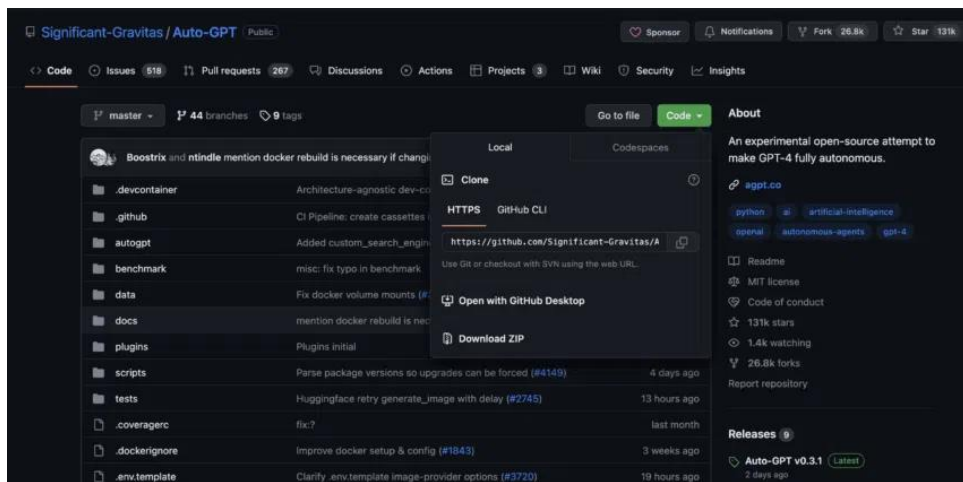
Significant-Gravitas / Auto-GPT Public

Sponsor Notifications Fork 26.8k Star 131k

Code Issues 518 Pull requests 267 Discussions Actions Projects 3 Wiki Security Insights

master 44 branches 9 tags

Go to file Code

Boostrix and ntindle mention docker rebuild is necessary if changi

| | | |
|---|---|---|
| .devcontainer | Architecture-agnostic dev-co | |
| .github | CI Pipeline: create cassettes | |
| autogpt | Added custom_search_engin | |
| benchmark | misc: fix typo in benchmark | |
| data | Fix docker volume mounts (# | |
| docs | mention docker rebuild is nec | |
| plugins | Plugins initial | |
| scripts | Parse package versions so upgrades can be forced (#4149) | 4 days ago |
| tests | Huggingface retry generate_image with delay (#2745) | 13 hours ago |
| .coveragerc | fix:? | last month |
| .dockerignore | Improve docker setup & config (#1843) | 3 weeks ago |
| .env.template | Clarify .env.template image-provider options (#3720) | 19 hours ago |

Local Codespaces

Clone

HTTPS GitHub CLI

https://github.com/Significant-Gravitas/A

Use Git or checkout with SVN using the web URL.

Open with GitHub Desktop

Download ZIP

About

An experimental open-source attempt to make GPT-4 fully autonomous.

agpt.co

python ai artificial-intelligence openai autonomous-agents gpt-4

Readme
MIT license
Code of conduct
131k stars
1.4k watching
26.8k forks
Report repository

Releases 9

Auto-GPT v0.3.1 Latest
2 days ago